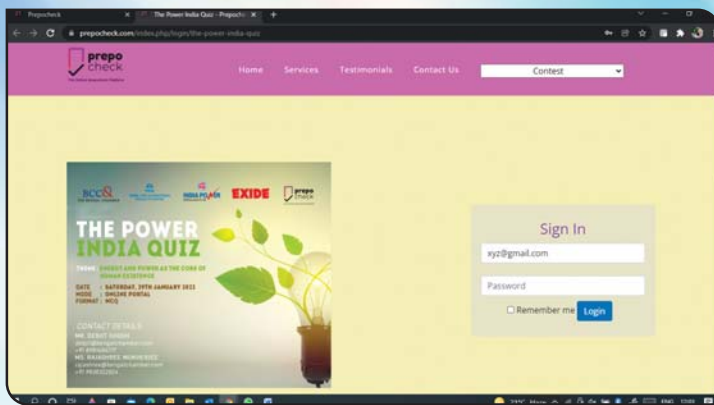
Prepocheck
The Power India Quiz - Prepoche
prepocheck.com/index.php/login/the-power-india-quiz

prepo check

Home Services Testimonials Contact Us Contest

BCC&I EXIDE prepo check

THE POWER INDIA QUIZ

THEME : ENERGY AND POWER AS THE CORE OF HUMAN EXISTENCE

DATE : SATURDAY, 29TH JANUARY 2022
MODE : ONLINE PORTAL
FORMAT : MCQ

CONTACT DETAILS
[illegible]

Sign In

xyz@gmail.com

Password

Remember me

Login